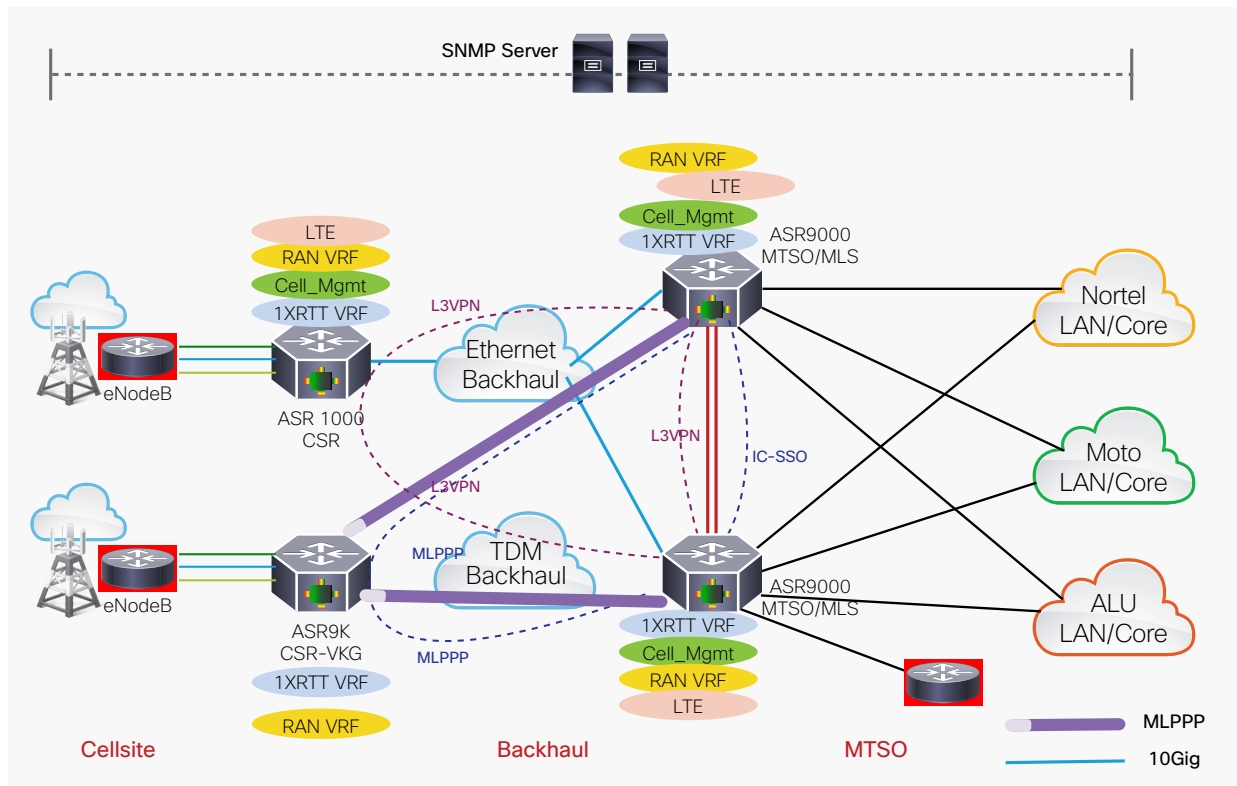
SNMP Server

RAN VRF
LTE
Cell_Mgmt
1XRTT VRF
ASR9000
MTSO/MLS

LTE
RAN VRF
Cell_Mgmt
1XRTT VRF

L3VPN

Nortel
LAN/Core

Ethernet
Backhaul

eNodeB

ASR 1000
CSR

L3VPN

IC-SSO

Moto
LAN/Core

L3VPN

MLPPP

TDM
Backhaul

eNodeB

ASR9K
CSR-VKG

ASR9000
MTSO/MLS

ALU
LAN/Core

1XRTT VRF
Cell_Mgmt
RAN VRF
LTE

MLPPP

1XRTT VRF

RAN VRF

MLPPP

10Gig

Cellsite

Backhaul

MTSO